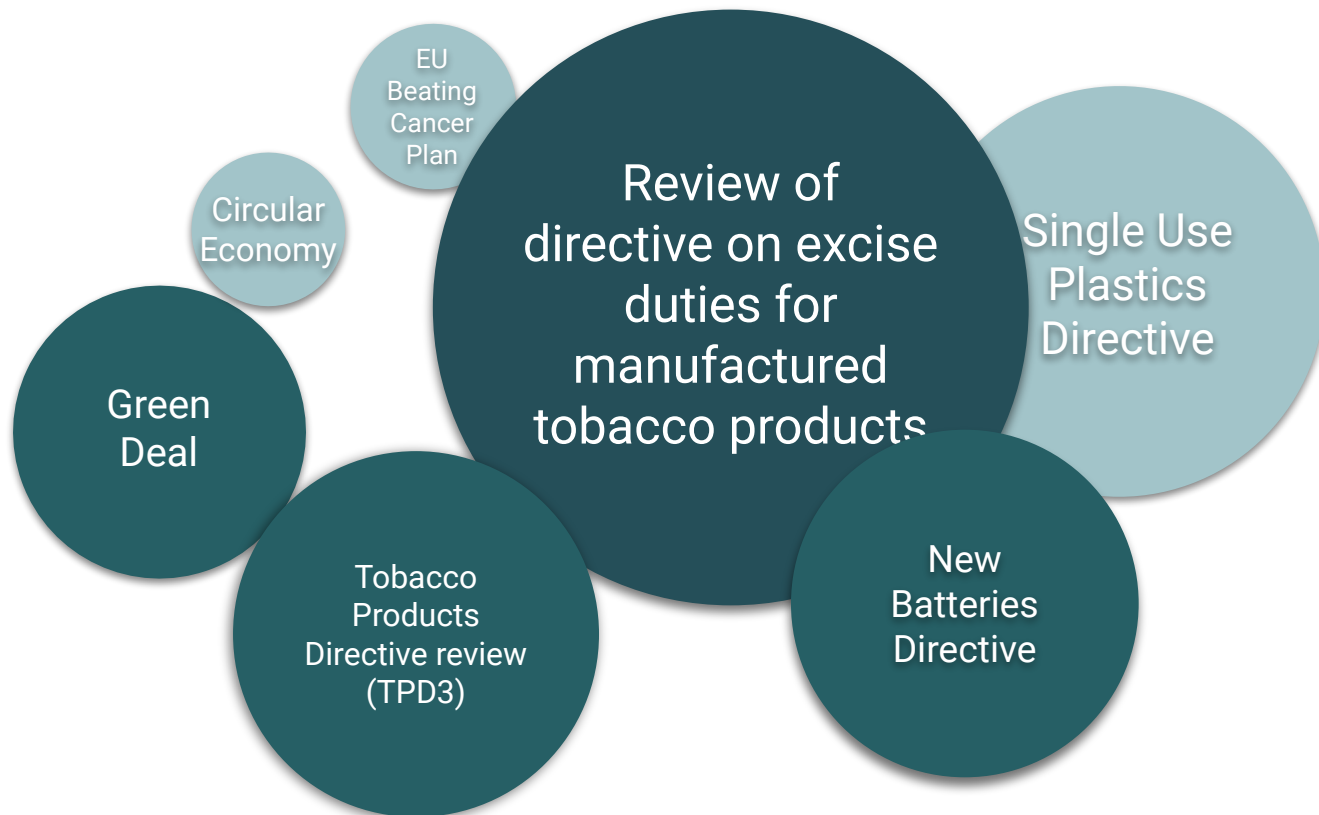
EU Beating Cancer Plan

Circular Economy

Review of directive on excise duties for manufactured tobacco products

Single Use Plastics Directive

Green Deal

Tobacco Products Directive review (TPD3)

New Batteries Directive